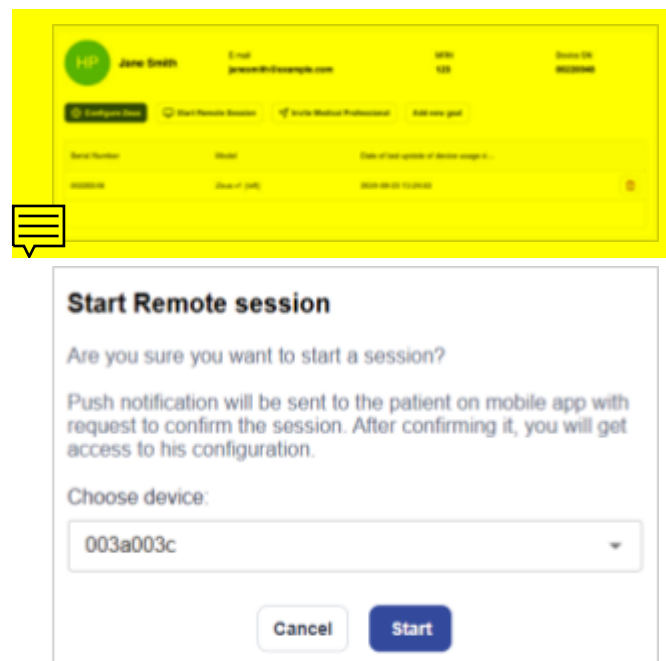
HP Jane Smith

E-mail
janesmith@example.com

MRN
123

Device DN
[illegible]

Configure Zeus

Start Remote Session

Invite Medical Professional

Add new goal

| Serial Number | Model | Date of last update of device usage d... |
|---|---|---|
| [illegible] | Zeus v1 (left) | 2020-08-23 13:24:03 |

Start Remote session

Are you sure you want to start a session?

Push notification will be sent to the patient on mobile app with request to confirm the session. After confirming it, you will get access to his configuration.

Choose device:

003a003c

Cancel

Start